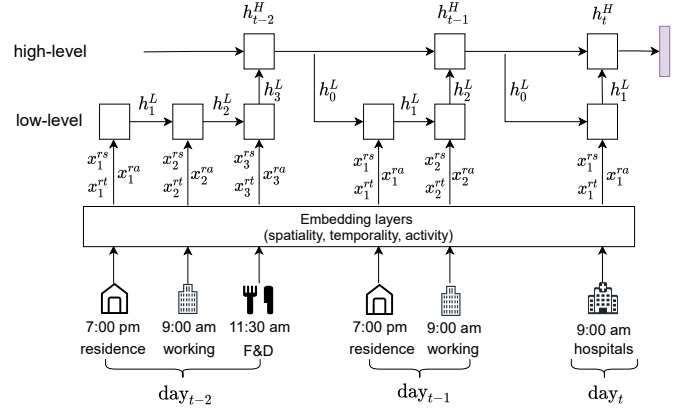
$h_{t-2}^H$ $h_{t-1}^H$ $h_t^H$

high-level

$h_1^L$ $h_2^L$ $h_3^L$ $h_0^L$ $h_1^L$ $h_2^L$ $h_0^L$ $h_1^L$

low-level

$x_1^{rs}$ $x_1^{rt}$ $x_1^{ra}$ $x_2^{rs}$ $x_2^{rt}$ $x_2^{ra}$ $x_3^{rs}$ $x_3^{rt}$ $x_3^{ra}$ $x_1^{rs}$ $x_1^{rt}$ $x_1^{ra}$ $x_2^{rs}$ $x_2^{rt}$ $x_2^{ra}$ $x_1^{rs}$ $x_1^{rt}$ $x_1^{ra}$

Embedding layers
(spatiality, temporality, activity)

7:00 pm
residence

9:00 am
working

11:30 am
F&D

7:00 pm
residence

9:00 am
working

9:00 am
hospitals

$\text{day}_{t-2}$ $\text{day}_{t-1}$ $\text{day}_t$